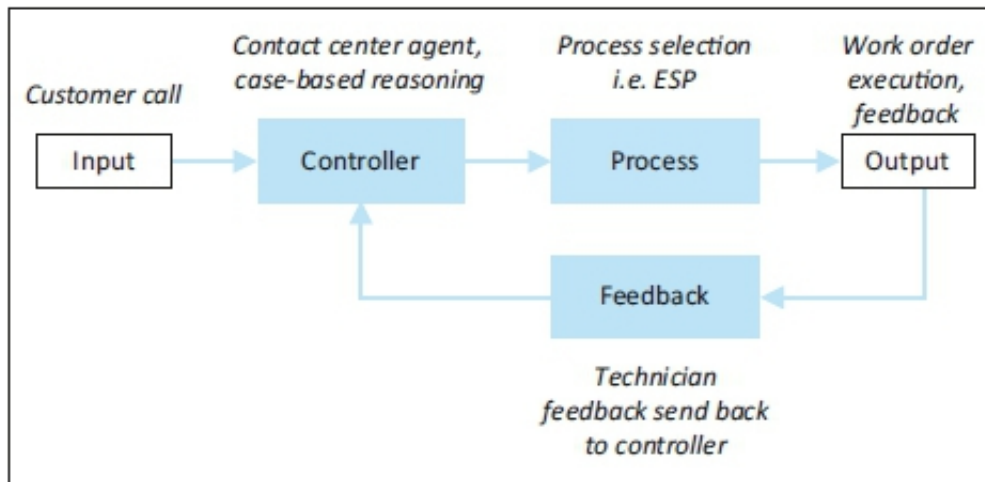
Customer call

Input

Contact center agent, case-based reasoning

Controller

Process selection i.e. ESP

Process

Work order execution, feedback

Output

Feedback

Technician feedback send back to controller